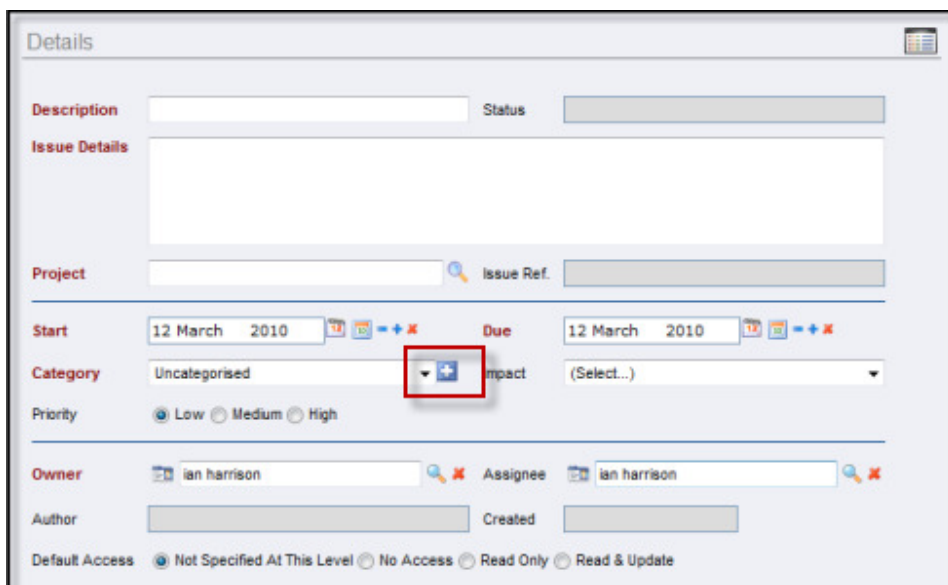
Details

Description

Status

Issue Details

Project

Issue Ref.

Start 12 March 2010

Due 12 March 2010

Category Uncategorised

Impact (Select...)

Priority Low Medium High

Owner ian harrison

Assignee ian harrison

Author

Created

Default Access Not Specified At This Level No Access Read Only Read & Update